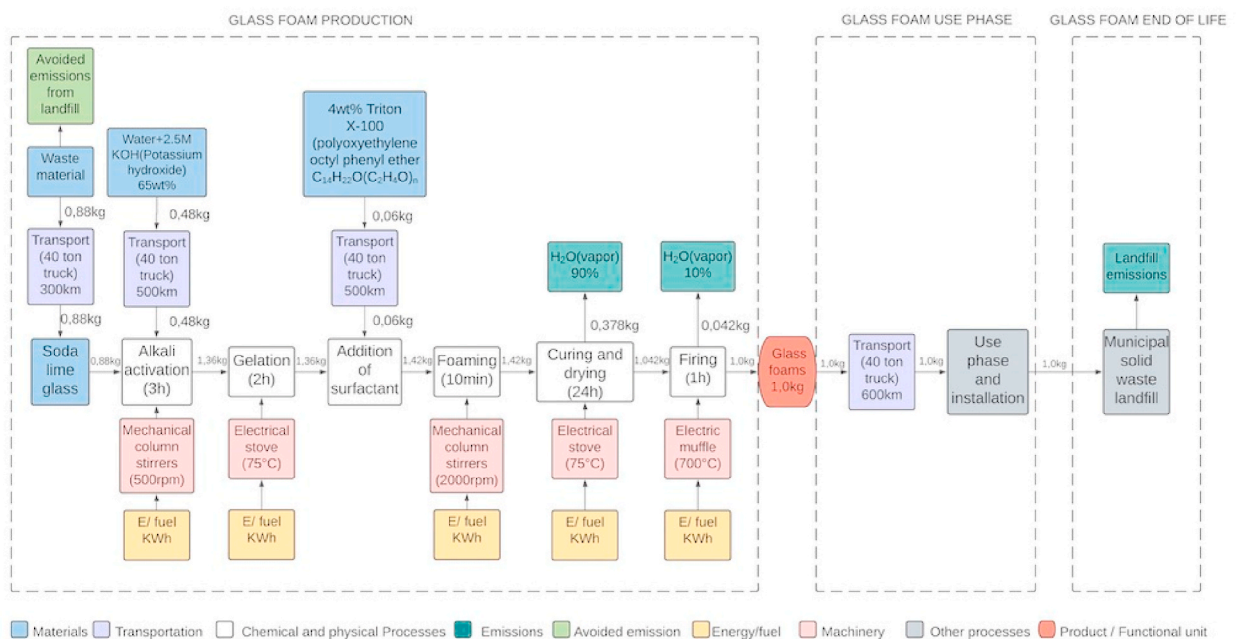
GLASS FOAM PRODUCTION

GLASS FOAM USE PHASE

GLASS FOAM END OF LIFE

Avoided emissions from landfill

Waste material

0,88kg

Transport (40 ton truck) 300km

0,88kg

Soda lime glass

Water+2.5M KOH(Potassium hydroxide) 65wt%

0,48kg

Transport (40 ton truck) 500km

0,48kg

4wt% Triton X-100 (polyoxyethylene octyl phenyl ether $C_{14}H_{22}O(C_2H_4O)_n$

0,06kg

Transport (40 ton truck) 500km

0,06kg

$H_2O$(vapor) 90%

0,378kg

$H_2O$(vapor) 10%

0,042kg

Landfill emissions

0,88kg

Alkali activation (3h)

1,36kg

Gelation (2h)

1,36kg

Addition of surfactant

1,42kg

Foaming (10min)

1,42kg

Curing and drying (24h)

1,042kg

Firing (1h)

1,0kg

Glass foams 1,0kg

1,0kg

Transport (40 ton truck) 600km

1,0kg

Use phase and installation

1,0kg

Municipal solid waste landfill

Mechanical column stirrers (500rpm)

Electrical stove (75°C)

Mechanical column stirrers (2000rpm)

Electrical stove (75°C)

Electric muffle (700°C)

E/ fuel KWh

E/ fuel KWh

E/ fuel KWh

E/ fuel KWh

E/ fuel KWh

Materials
Transportation
Chemical and physical Processes
Emissions
Avoided emission
Energy/fuel
Machinery
Other processes
Product / Functional unit